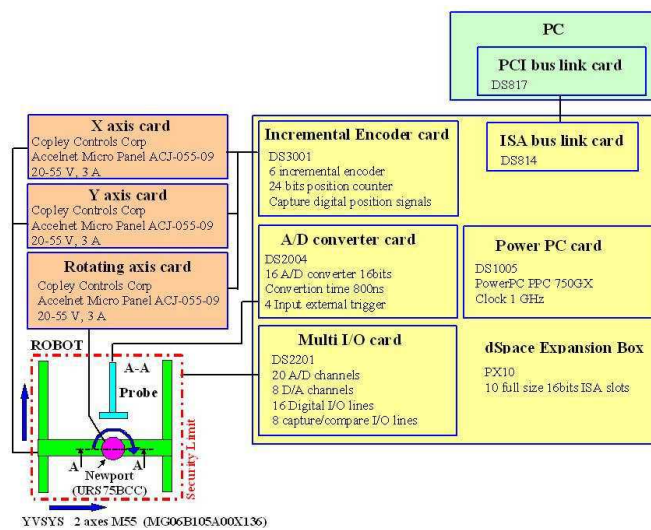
PC

PCI bus link card
DS817

X axis card
Copley Controls Corp
Accelnet Micro Panel ACJ-055-09
20-55 V, 3 A

Y axis card
Copley Controls Corp
Accelnet Micro Panel ACJ-055-09
20-55 V, 3 A

Rotating axis card
Copley Controls Corp
Accelnet Micro Panel ACJ-055-09
20-55 V, 3 A

Incremental Encoder card
DS3001
6 incremental encoder
24 bits position counter
Capture digital position signals

ISA bus link card
DS814

A/D converter card
DS2004
16 A/D converter 16bits
Convertion time 800ns
4 Input external trigger

Power PC card
DS1005
PowerPC PPC 750GX
Clock 1 GHz

Multi I/O card
DS2201
20 A/D channels
8 D/A channels
16 Digital I/O lines
8 capture/compare I/O lines

dSpace Expansion Box
PX10
10 full size 16bits ISA slots

ROBOT
A-A
Probe
A
A
Newport
(URS75BCC)
Security Limit

YVSYS 2 axes M55 (MG06B105A00X136)